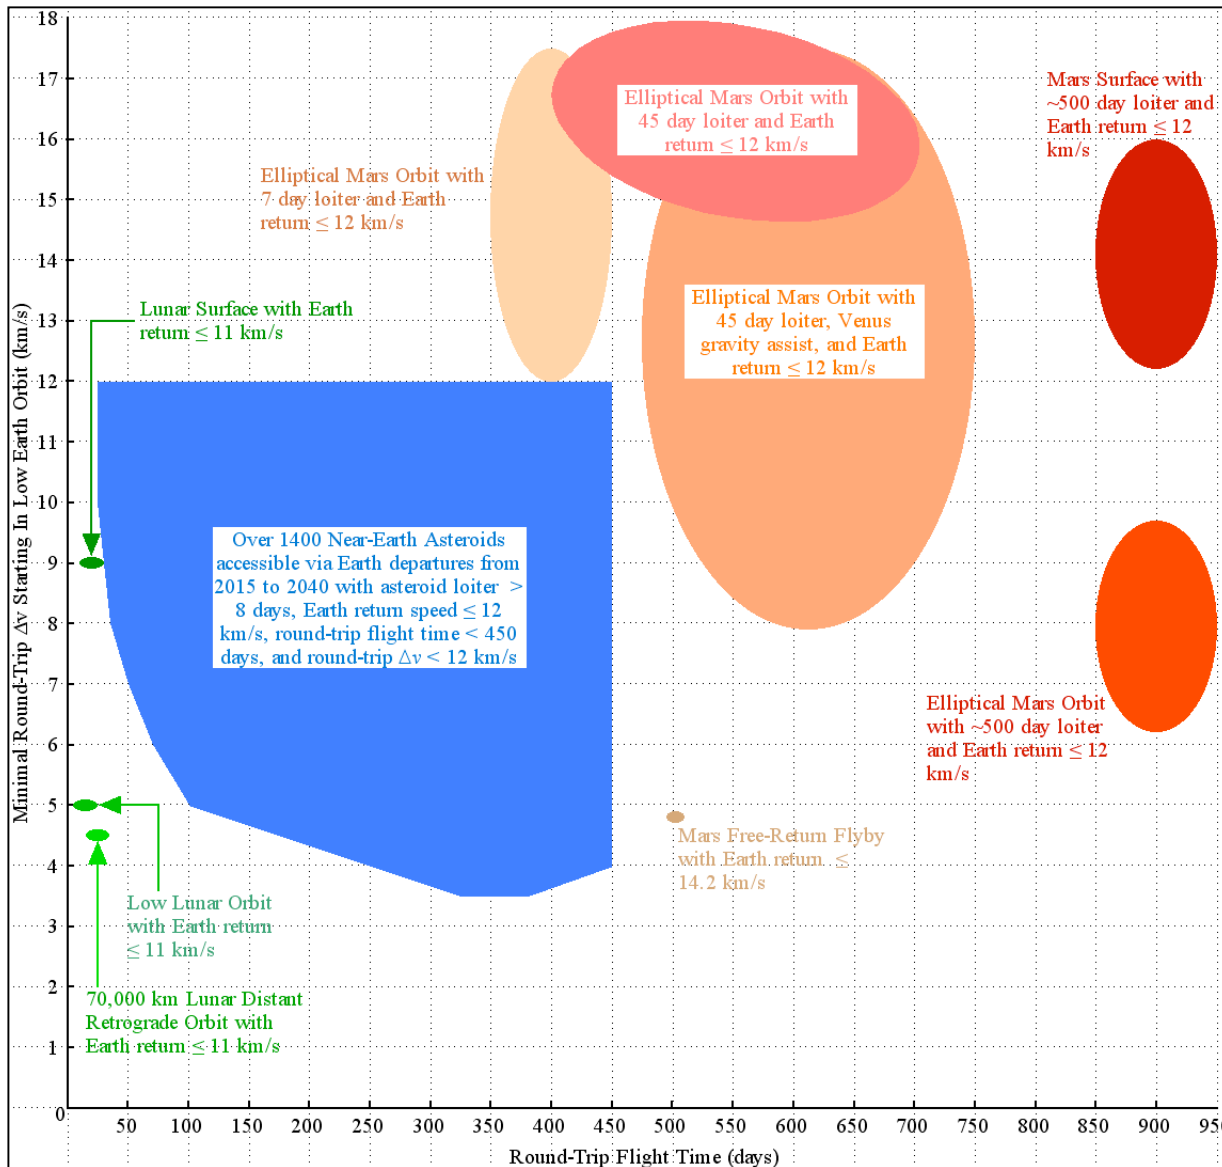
Elliptical Mars Orbit with 45 day loiter and Earth return $\leq$ 12 km/s

Mars Surface with ~500 day loiter and Earth return $\leq$ 12 km/s

Elliptical Mars Orbit with 7 day loiter and Earth return $\leq$ 12 km/s

Lunar Surface with Earth return $\leq$ 11 km/s

Elliptical Mars Orbit with 45 day loiter, Venus gravity assist, and Earth return $\leq$ 12 km/s

Over 1400 Near-Earth Asteroids accessible via Earth departures from 2015 to 2040 with asteroid loiter > 8 days, Earth return speed $\leq$ 12 km/s, round-trip flight time < 450 days, and round-trip $\Delta v$ < 12 km/s

Elliptical Mars Orbit with ~500 day loiter and Earth return $\leq$ 12 km/s

Mars Free-Return Flyby with Earth return $\leq$ 14.2 km/s

Low Lunar Orbit with Earth return $\leq$ 11 km/s

70,000 km Lunar Distant Retrograde Orbit with Earth return $\leq$ 11 km/s

Minimal Round-Trip $\Delta v$ Starting In Low Earth Orbit (km/s)

18
17
16
15
14
13
12
11
10
9
8
7
6
5
4
3
2
1
0

50 100 150 200 250 300 350 400 450 500 550 600 650 700 750 800 850 900 95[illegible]

Round-Trip Flight Time (days)